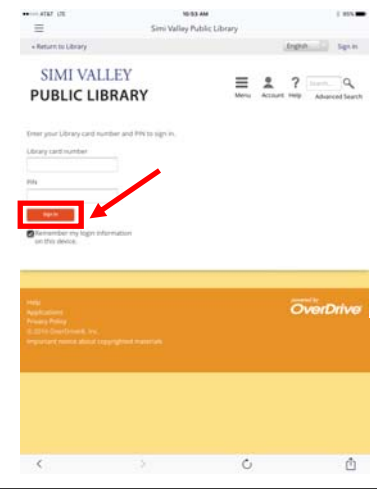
AT&T LTE 10:53 AM 95%

Simi Valley Public Library

« Return to Library

English

Sign In

SIMI VALLEY
PUBLIC LIBRARY

Menu Account Help Search... Advanced Search

Enter your Library card number and PIN to sign in.

Library card number

PIN

Sign In

Remember my login information on this device.

Help
Applications
Privacy Policy
© 2016 OverDrive®, Inc.
Important notice about copyrighted materials

powered by
OverDrive